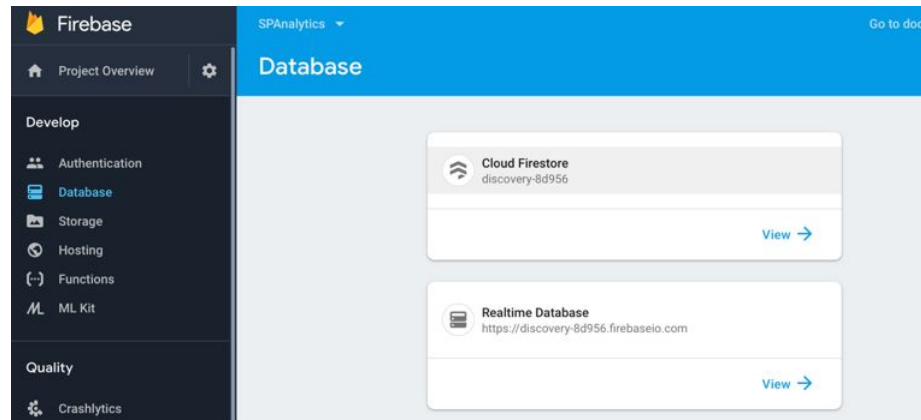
Firebase

Project Overview

Develop

Authentication

Database

Storage

Hosting

Functions

ML Kit

Quality

Crashlytics

SPAnalytics

Go to doc

Database

Cloud Firestore
discovery-8d956

View →

Realtime Database
https://discovery-8d956.firebaseio.com

View →